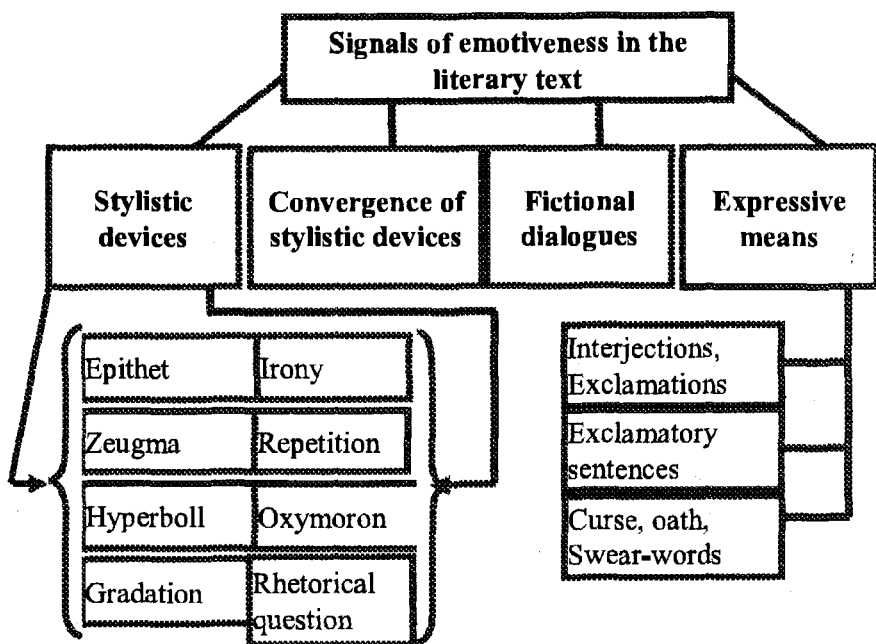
Signals of emotiveness in the literary text

Stylistic devices

Convergence of stylistic devices

Fictional dialogues

Expressive means

| Epithet | Irony |
|---|---|
| Zeugma | Repetition |
| Hyperboll | Oxymoron |
| Gradation | Rhetorical question |

Interjections, Exclamations

Exclamatory sentences

Curse, oath, Swear-words